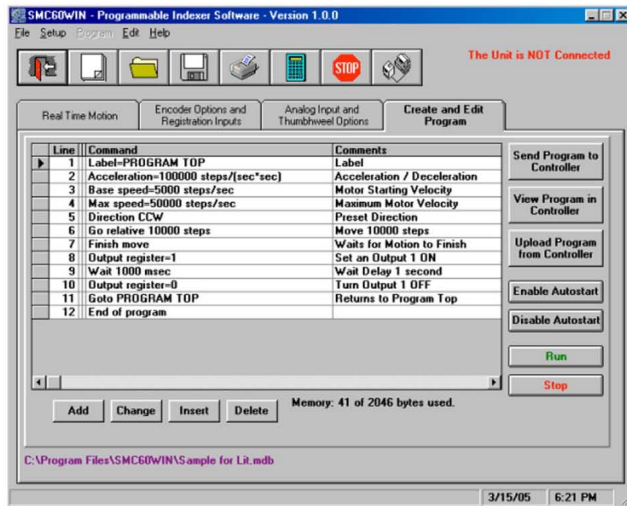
SMC60WIN - Programmable Indexer Software - Version 1.0.0

File Setup Program Edit Help

STOP

The Unit is NOT Connected

Real Time Motion | Encoder Options and Registration Inputs | Analog Input and Thumbwheel Options | Create and Edit Program

| Line | Command | Comments |
|---|---|---|
| 1 | Label=PROGRAM TOP | Label |
| 2 | Acceleration=100000 steps/(sec*sec) | Acceleration / Deceleration |
| 3 | Base speed=5000 steps/sec | Motor Starting Velocity |
| 4 | Max speed=50000 steps/sec | Maximum Motor Velocity |
| 5 | Direction CCW | Preset Direction |
| 6 | Go relative 10000 steps | Move 10000 steps |
| 7 | Finish move | Waits for Motion to Finish |
| 8 | Output register=1 | Set an Output 1 ON |
| 9 | Wait 1000 msec | Wait Delay 1 second |
| 10 | Output register=0 | Turn Output 1 OFF |
| 11 | Goto PROGRAM TOP | Returns to Program Top |
| 12 | End of program | |

Send Program to Controller

View Program in Controller

Upload Program from Controller

Enable Autostart

Disable Autostart

Run

Stop

Add Change Insert Delete

Memory: 41 of 2046 bytes used.

C:\Program Files\SMC60WIN\Sample for Lit.mdb

3/15/05 6:21 PM